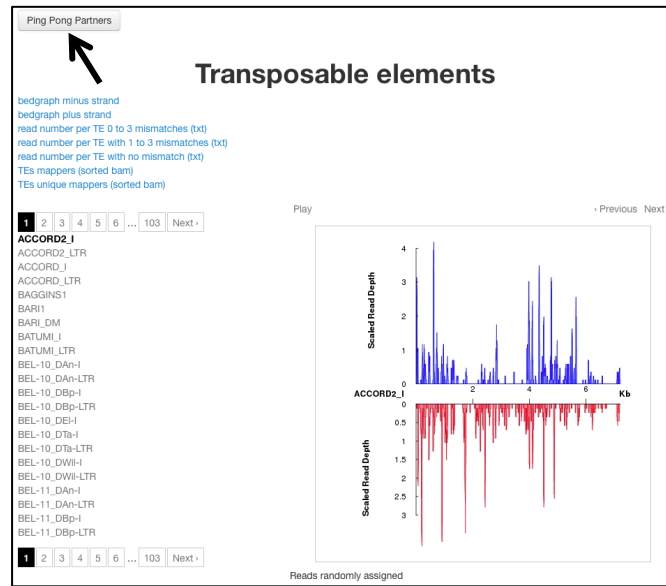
Ping Pong Partners

Transposable elements

bedgraph minus strand
bedgraph plus strand
read number per TE 0 to 3 mismatches (txt)
read number per TE with 1 to 3 mismatches (txt)
read number per TE with no mismatch (txt)
TEs mappers (sorted bam)
TEs unique mappers (sorted bam)

1 2 3 4 5 6 ... 103 Next ›

ACCORD2_I
ACCORD2_LTR
ACCORD_I
ACCORD_LTR
BAGGINS1
BARI1
BARI_DM
BATUMI_I
BATUMI_LTR
BEL-10_DAn-I
BEL-10_DAn-LTR
BEL-10_DBp-I
BEL-10_DBp-LTR
BEL-10_DEl-I
BEL-10_DTa-I
BEL-10_DTa-LTR
BEL-10_DWil-I
BEL-10_DWil-LTR
BEL-11_DAn-I
BEL-11_DAn-LTR
BEL-11_DBp-I
BEL-11_DBp-LTR

1 2 3 4 5 6 ... 103 Next ›

Play

‹ Previous Next

Scaled Read Depth
4
3
2
1
0
ACCORD2_I
2
4
6
Kb
0
0.5
1
1.5
2
2.5
3
Scaled Read Depth

Reads randomly assigned